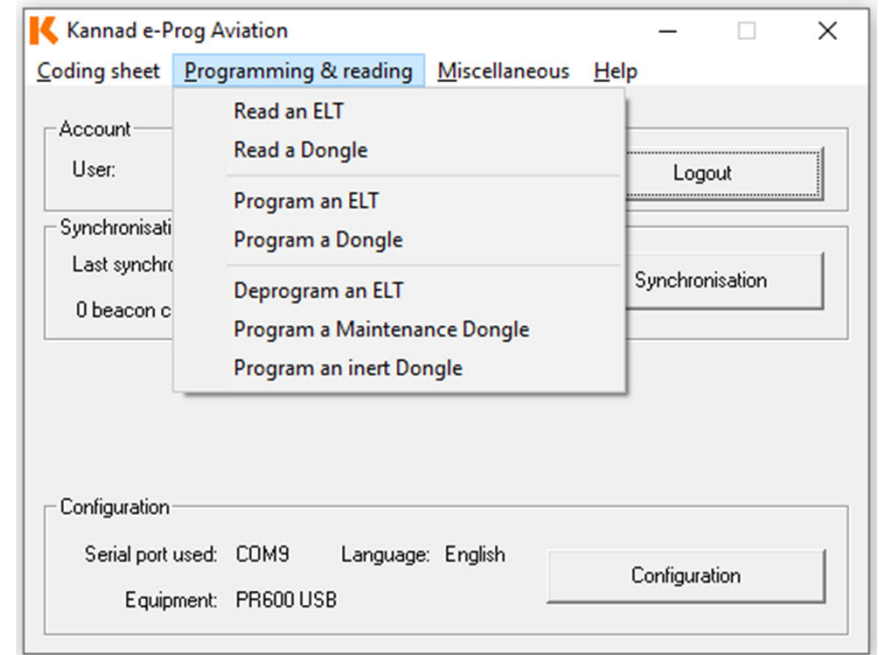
Kannad e-Prog Aviation

Coding sheet Programming & reading Miscellaneous Help

Read an ELT
Read a Dongle
Program an ELT
Program a Dongle
Deprogram an ELT
Program a Maintenance Dongle
Program an inert Dongle

Account
User:
Logout

Synchronisati
Last synchro
0 beacon c
Synchronisation

Configuration
Serial port used: COM9 Language: English
Equipment: PR600 USB
Configuration